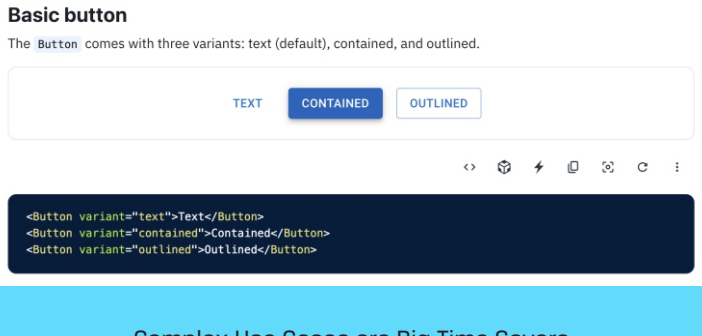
Basic button

The Button comes with three variants: text (default), contained, and outlined.

TEXT CONTAINED OUTLINED

<>

<Button variant="text">Text</Button>
<Button variant="contained">Contained</Button>
<Button variant="outlined">Outlined</Button>

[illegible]